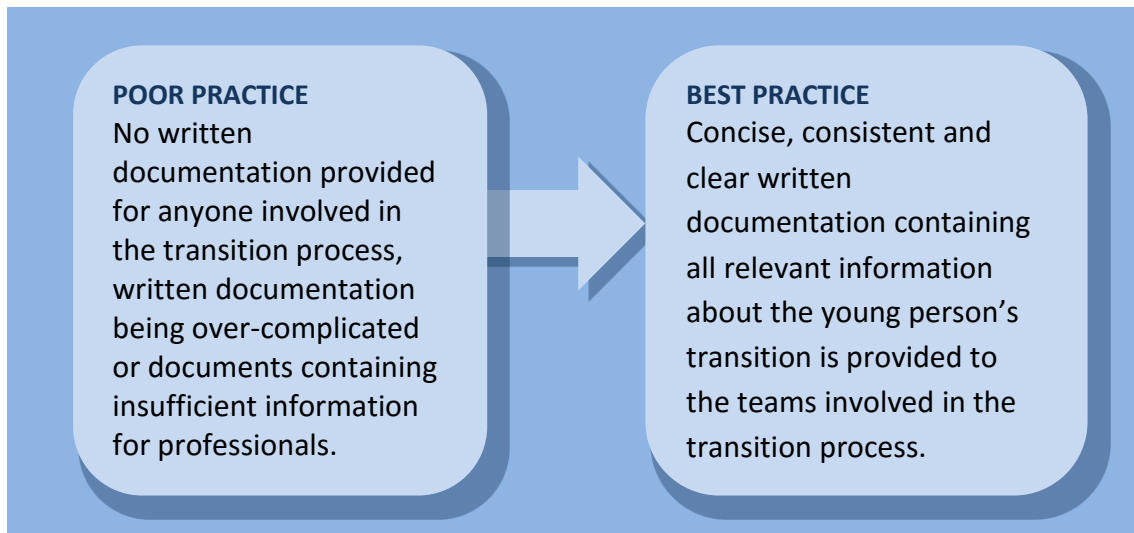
POOR PRACTICE
No written documentation provided for anyone involved in the transition process, written documentation being over-complicated or documents containing insufficient information for professionals.

BEST PRACTICE
Concise, consistent and clear written documentation containing all relevant information about the young person’s transition is provided to the teams involved in the transition process.